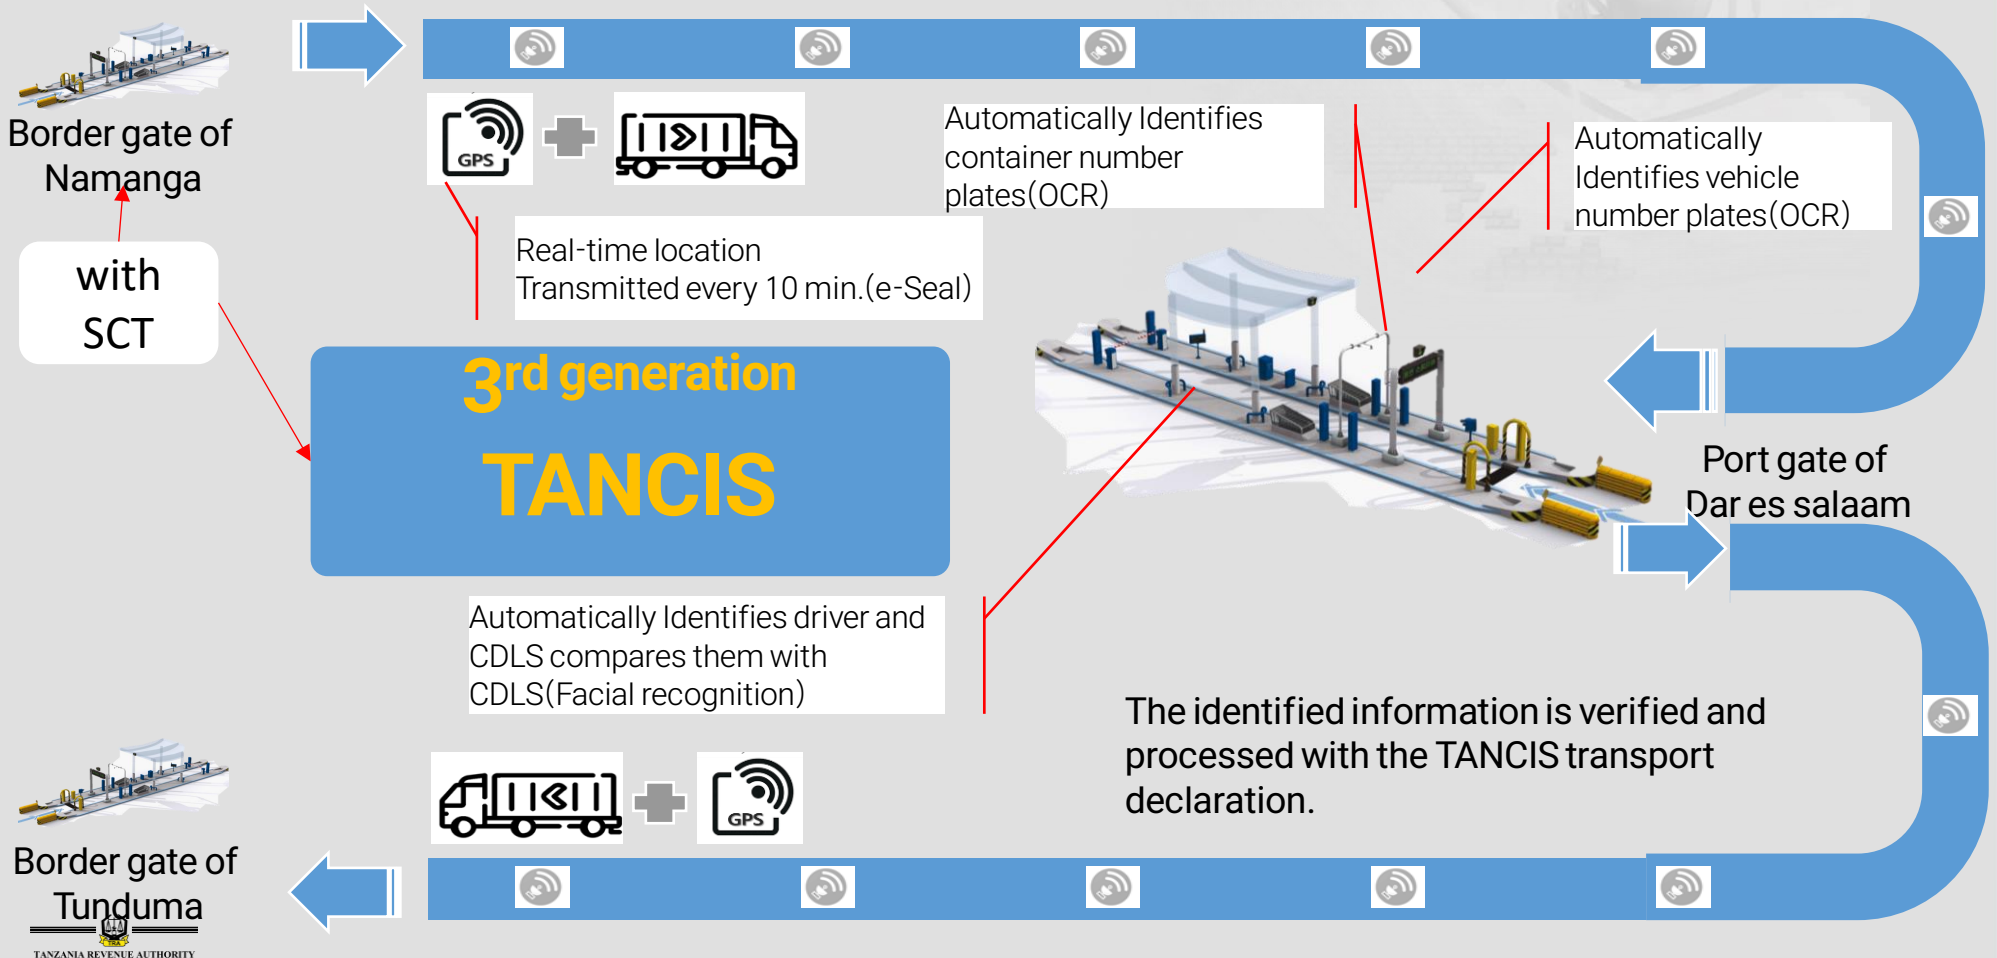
Border gate of Namanga

with SCT

GPS

Real-time location Transmitted every 10 min.(e-Seal)

Automatically Identifies container number plates(OCR)

Automatically Identifies vehicle number plates(OCR)

3rd generation

TANCIS

Port gate of Dar es salaam

Automatically Identifies driver and CDLS compares them with CDLS(Facial recognition)

The identified information is verified and processed with the TANCIS transport declaration.

GPS

Border gate of Tunduma

TANZANIA REVENUE AUTHORITY